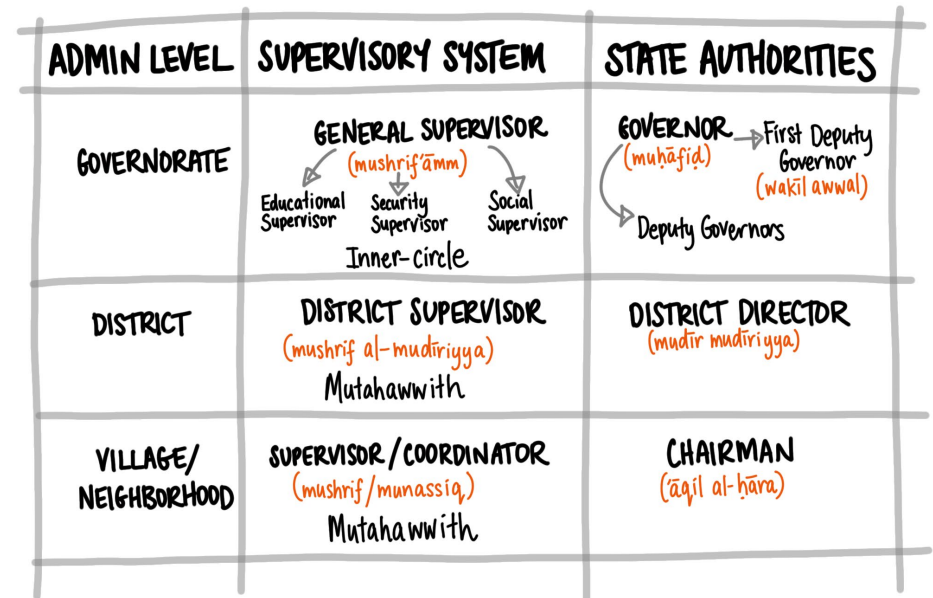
| ADMIN LEVEL | SUPERVISORY SYSTEM | STATE AUTHORITIES |
|---|---|---|
| GOVERNORATE | GENERAL SUPERVISOR (mushrif ʿāmm) Educational Supervisor, Security Supervisor, Social Supervisor, Inner-circle | GOVERNOR (muḥāfiḍ) First Deputy Governor (wakil awwal) Deputy Governors |
| DISTRICT | DISTRICT SUPERVISOR (mushrif al-mudiriyya) Mutahawwith | DISTRICT DIRECTOR (mudir mudiriyya) |
| VILLAGE/ NEIGHBORHOOD | SUPERVISOR/COORDINATOR (mushrif/munassiq) Mutahawwith | CHAIRMAN (ʿāqil al-ḥāra) |